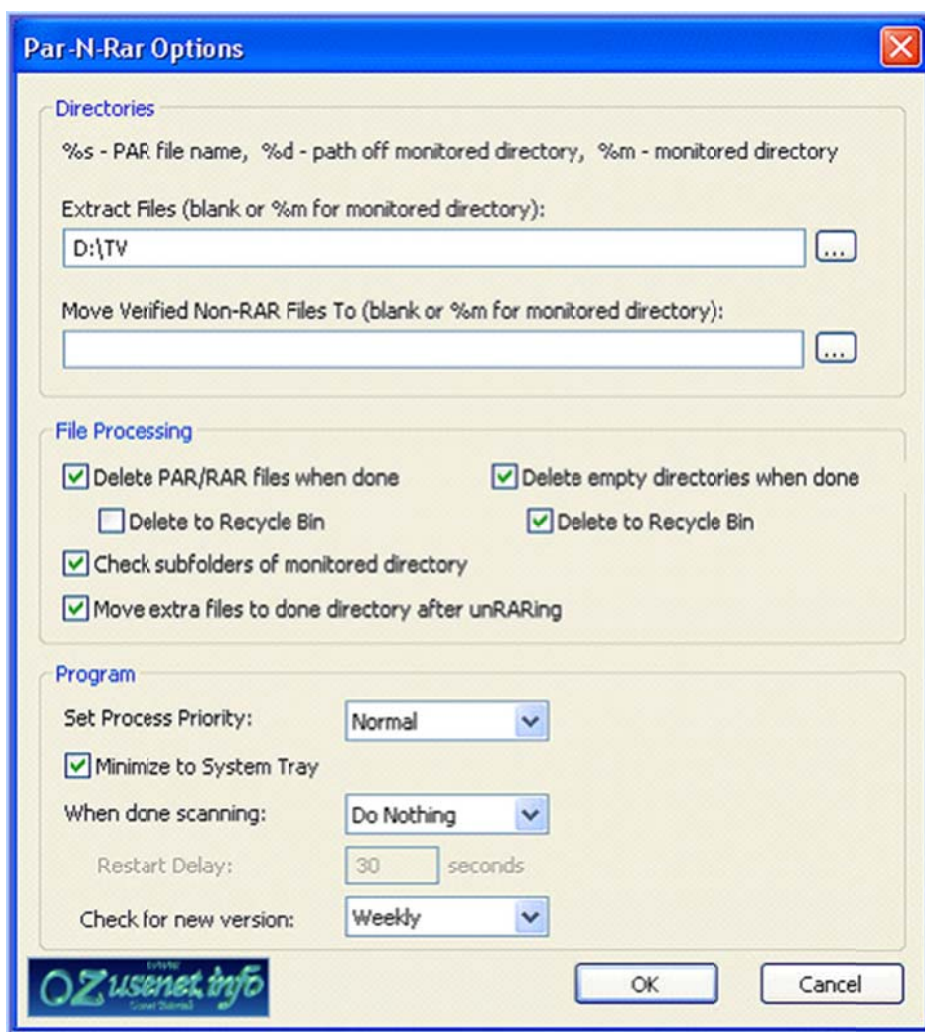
Par-N-Rar Options

Directories

%s - PAR file name, %d - path off monitored directory, %m - monitored directory

Extract Files (blank or %m for monitored directory):

D:\TV

...

Move Verified Non-RAR Files To (blank or %m for monitored directory):

...

File Processing

Delete PAR/RAR files when done

Delete empty directories when done

Delete to Recycle Bin

Delete to Recycle Bin

Check subfolders of monitored directory

Move extra files to done directory after unRARing

Program

Set Process Priority:

Normal

Minimize to System Tray

When done scanning:

Do Nothing

Restart Delay:

30

seconds

Check for new version:

Weekly

OZusenet.info

OK

Cancel